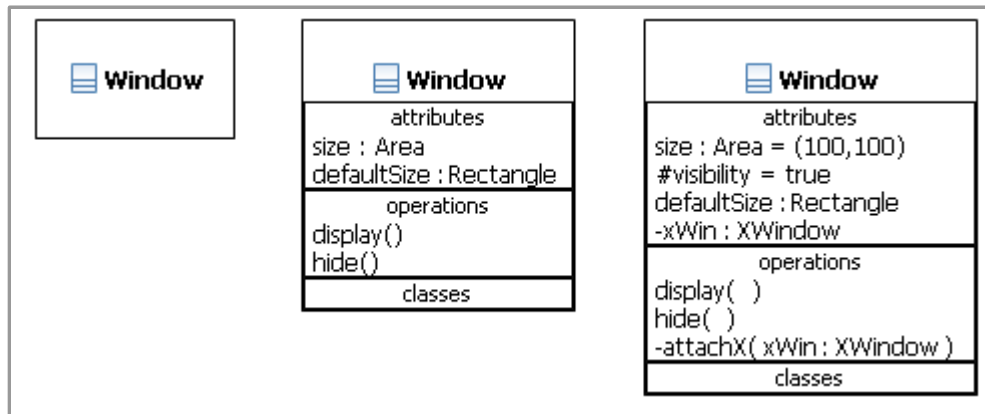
Window

Window
attributes
size : Area
defaultSize : Rectangle
operations
display()
hide()
classes

Window
attributes
size : Area = (100,100)
#visibility = true
defaultSize : Rectangle
-xWin : XWindow
operations
display( )
hide( )
-attachX( xWin : XWindow )
classes